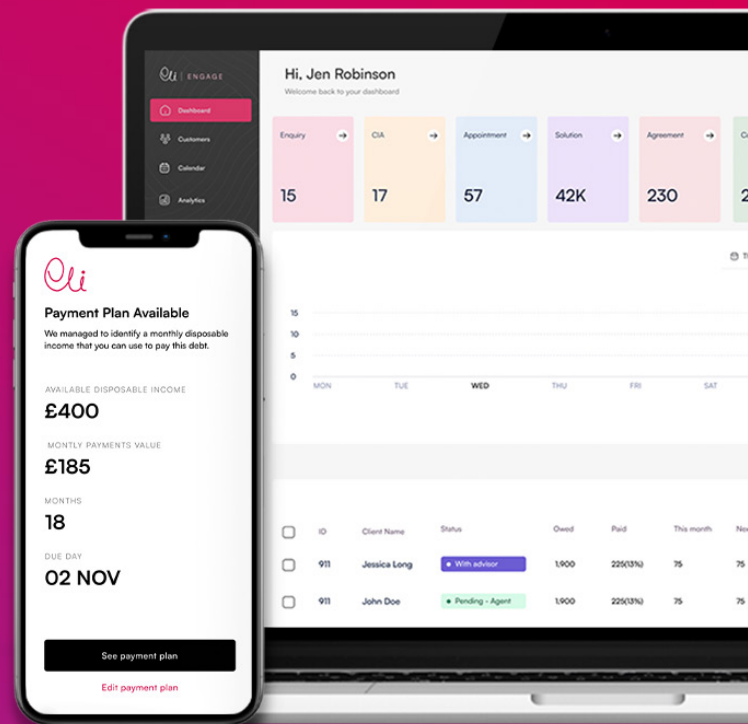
Eli | ENGAGE

Dashboard

Customers

Calendar

Analytics

Hi, Jen Robinson

Welcome back to your dashboard

| Enquiry | CIA | Appointment | Solution | Agreement | C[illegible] |
|---|---|---|---|---|---|
| 15 | 17 | 57 | 42K | 230 | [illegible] |

15
10
5
0

MON TUE WED THU FRI SAT

| | ID | Client Name | Status | Owed | Paid | This month | No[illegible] |
|---|---|---|---|---|---|---|---|
| | 911 | Jessica Long | With advisor | 1,900 | 225(13%) | 75 | 75 |
| | 911 | John Doe | Pending - Agent | 1,900 | 225(13%) | 75 | 75 |

Eli

Payment Plan Available

We managed to identify a monthly disposable income that you can use to pay this debt.

AVAILABLE DISPOSABLE INCOME

£400

MONTLY PAYMENTS VALUE

£185

MONTHS

18

DUE DAY

02 NOV

See payment plan

Edit payment plan